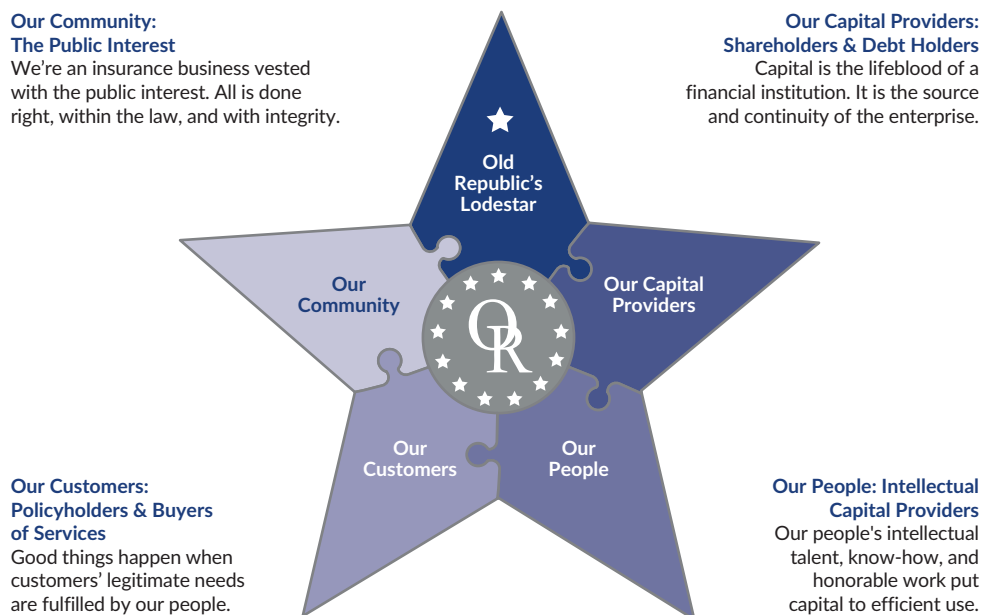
Our Community:
The Public Interest
We're an insurance business vested with the public interest. All is done right, within the law, and with integrity.

Our Capital Providers:
Shareholders & Debt Holders
Capital is the lifeblood of a financial institution. It is the source and continuity of the enterprise.

Old Republic's Lodestar

Our Community

Our Capital Providers

OR

Our Customers

Our People

Our Customers:
Policyholders & Buyers of Services
Good things happen when customers' legitimate needs are fulfilled by our people.

Our People: Intellectual Capital Providers
Our people's intellectual talent, know-how, and honorable work put capital to efficient use.